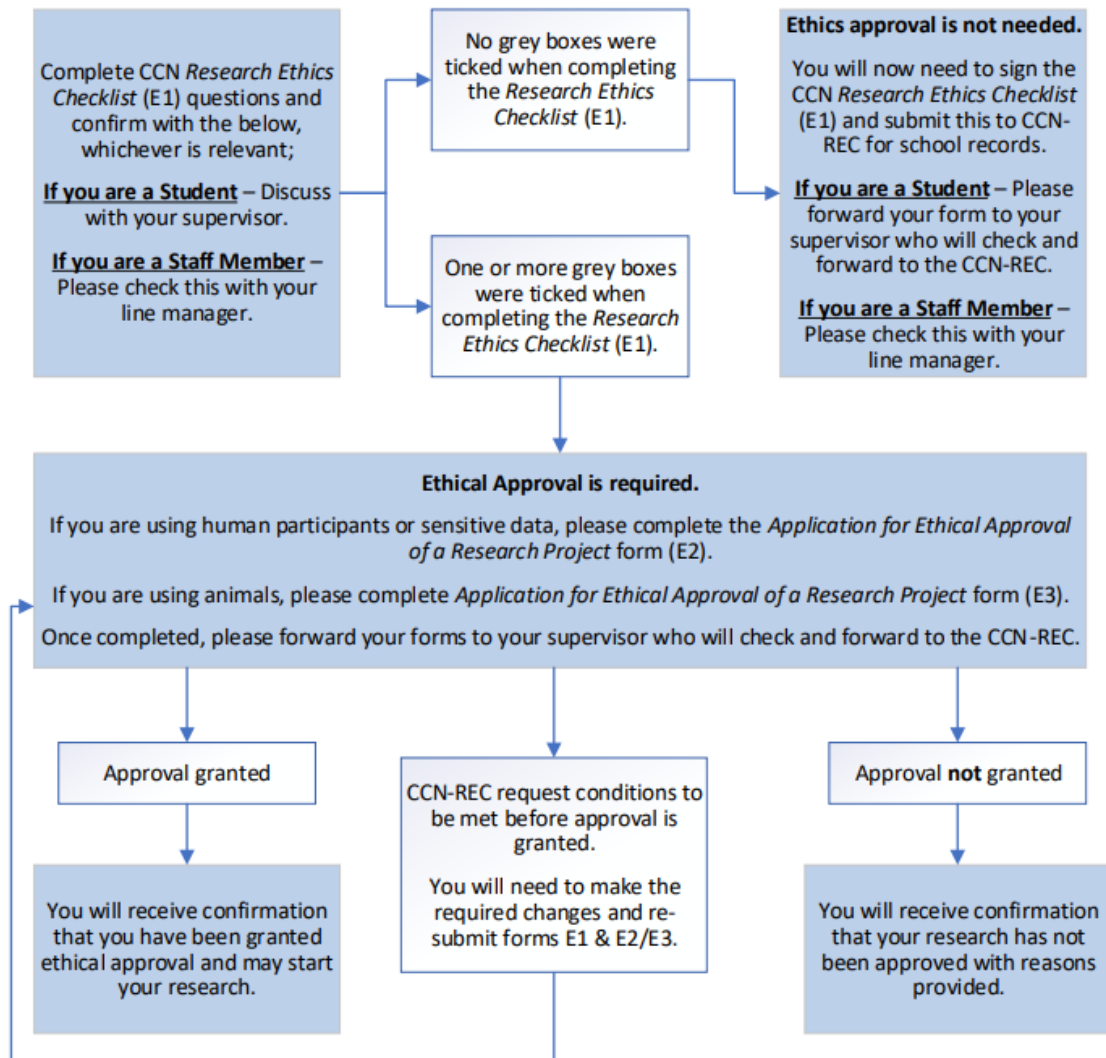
Complete CCN *Research Ethics Checklist* (E1) questions and confirm with the below, whichever is relevant;

**If you are a Student** – Discuss with your supervisor.

**If you are a Staff Member** – Please check this with your line manager.

No grey boxes were ticked when completing the *Research Ethics Checklist* (E1).

One or more grey boxes were ticked when completing the *Research Ethics Checklist* (E1).

**Ethics approval is not needed.**

You will now need to sign the CCN *Research Ethics Checklist* (E1) and submit this to CCN-REC for school records.

**If you are a Student** – Please forward your form to your supervisor who will check and forward to the CCN-REC.

**If you are a Staff Member** – Please check this with your line manager.

**Ethical Approval is required.**

If you are using human participants or sensitive data, please complete the *Application for Ethical Approval of a Research Project* form (E2).

If you are using animals, please complete *Application for Ethical Approval of a Research Project* form (E3).

Once completed, please forward your forms to your supervisor who will check and forward to the CCN-REC.

Approval granted

You will receive confirmation that you have been granted ethical approval and may start your research.

CCN-REC request conditions to be met before approval is granted.

You will need to make the required changes and re-submit forms E1 & E2/E3.

Approval **not** granted

You will receive confirmation that your research has not been approved with reasons provided.